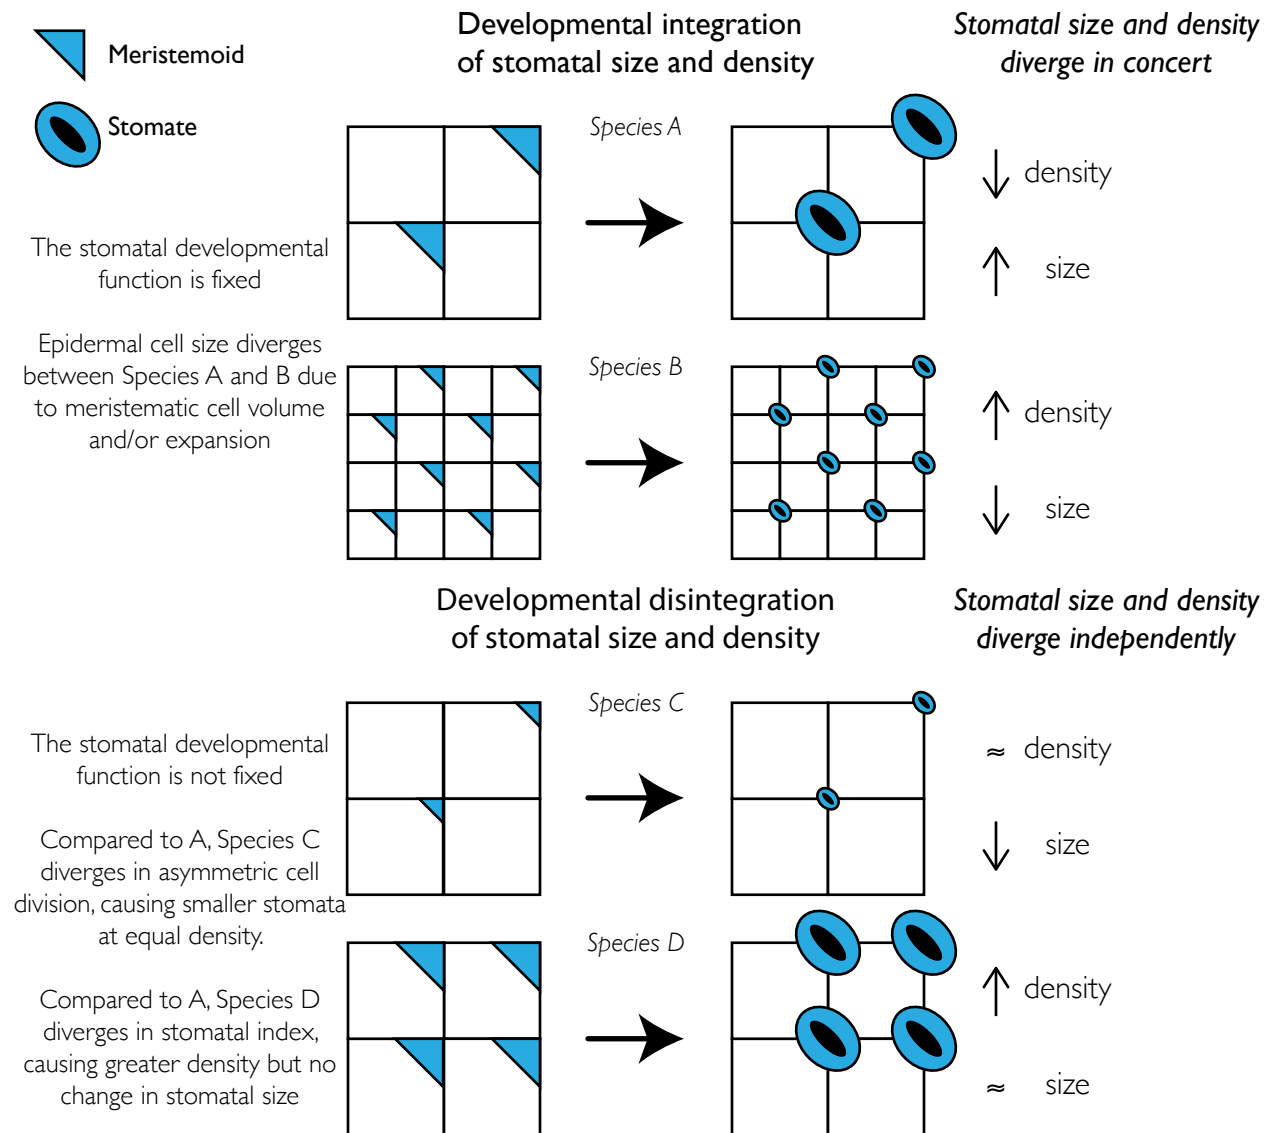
Meristemoid

Stomate

Developmental integration of stomatal size and density

Stomatal size and density diverge in concert

The stomatal developmental function is fixed

Species A

↓ density

↑ size

Epidermal cell size diverges between Species A and B due to meristematic cell volume and/or expansion

Species B

↑ density

↓ size

Developmental disintegration of stomatal size and density

Stomatal size and density diverge independently

The stomatal developmental function is not fixed

Species C

≈ density

↓ size

Compared to A, Species C diverges in asymmetric cell division, causing smaller stomata at equal density.

Species D

Compared to A, Species D diverges in stomatal index, causing greater density but no change in stomatal size

↑ density

≈ size